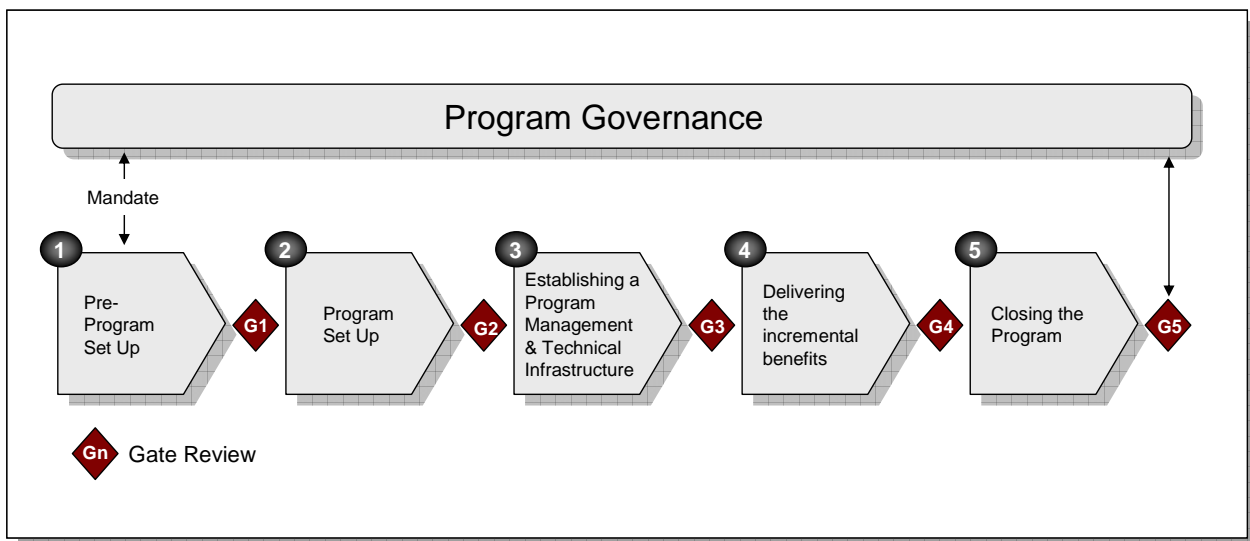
Program Governance

Mandate

1
Pre-Program Set Up

G1

2
Program Set Up

G2

3
Establishing a Program Management & Technical Infrastructure

G3

4
Delivering the incremental benefits

G4

5
Closing the Program

G5

Gn Gate Review